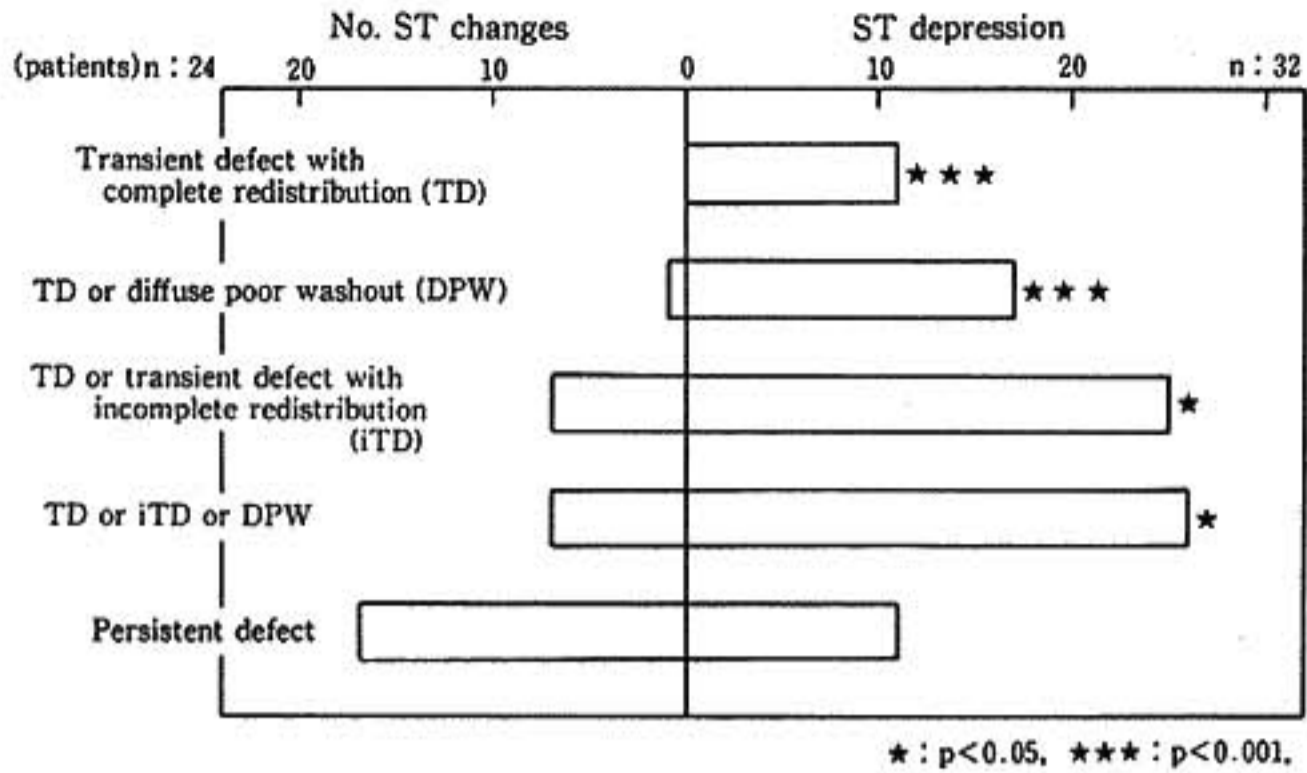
No. ST changes

ST depression

(patients)n : 24

20

10

0

10

20

n : 32

Transient defect with complete redistribution (TD)

★★★

TD or diffuse poor washout (DPW)

★★★

TD or transient defect with incomplete redistribution (iTD)

★

TD or iTD or DPW

★

Persistent defect

★ : p<0.05, ★★★ : p<0.001.